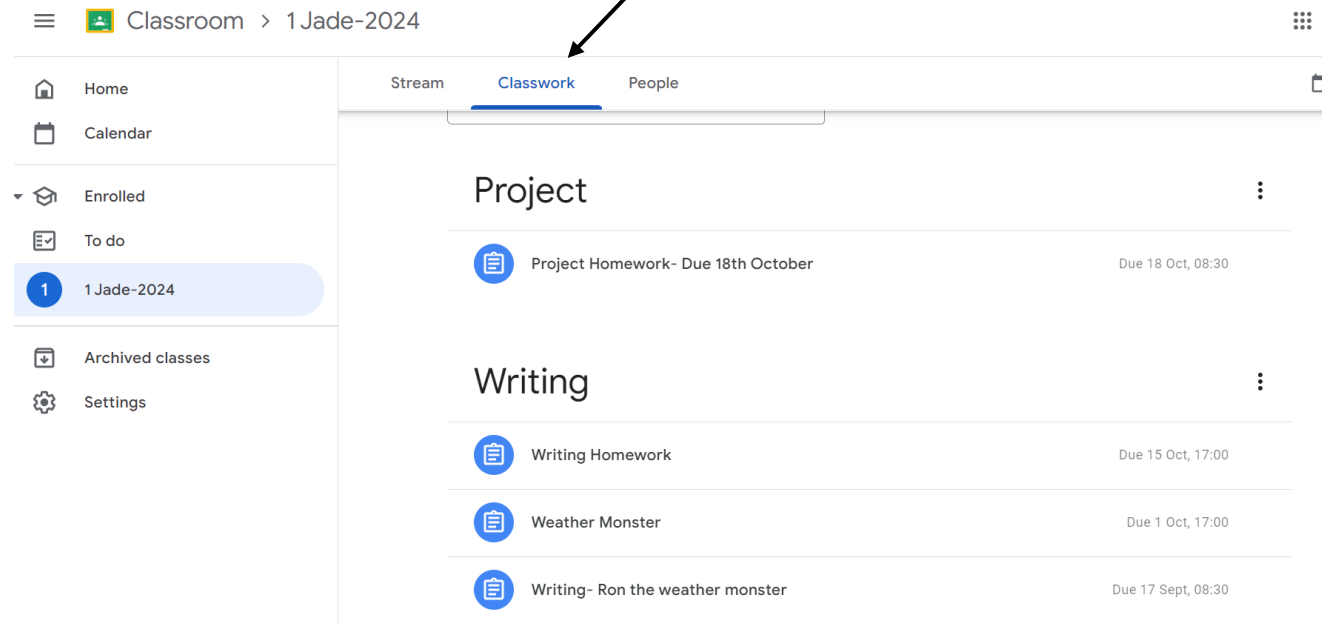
Classroom > 1 Jade-2024

Home

Calendar

Enrolled

To do

1 1 Jade-2024

Archived classes

Settings

Stream Classwork People

Project

Project Homework- Due 18th October Due 18 Oct, 08:30

Writing

Writing Homework Due 15 Oct, 17:00

Weather Monster Due 1 Oct, 17:00

Writing- Ron the weather monster Due 17 Sept, 08:30